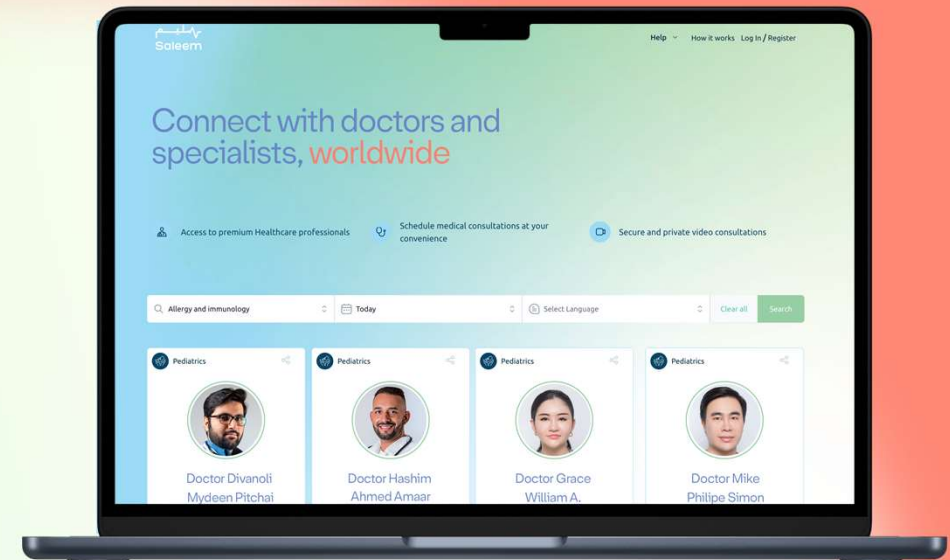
Saleem

Help How it works Log In / Register

Connect with doctors and specialists, worldwide

Access to premium Healthcare professionals

Schedule medical consultations at your convenience

Secure and private video consultations

Allergy and immunology

Today

Select Language

Clear all

Search

Pediatrics

Doctor Divanoli Mydeen Pitchai

Pediatrics

Doctor Hashim Ahmed Amaar

Pediatrics

Doctor Grace William A.

Pediatrics

Doctor Mike Philipe Simon